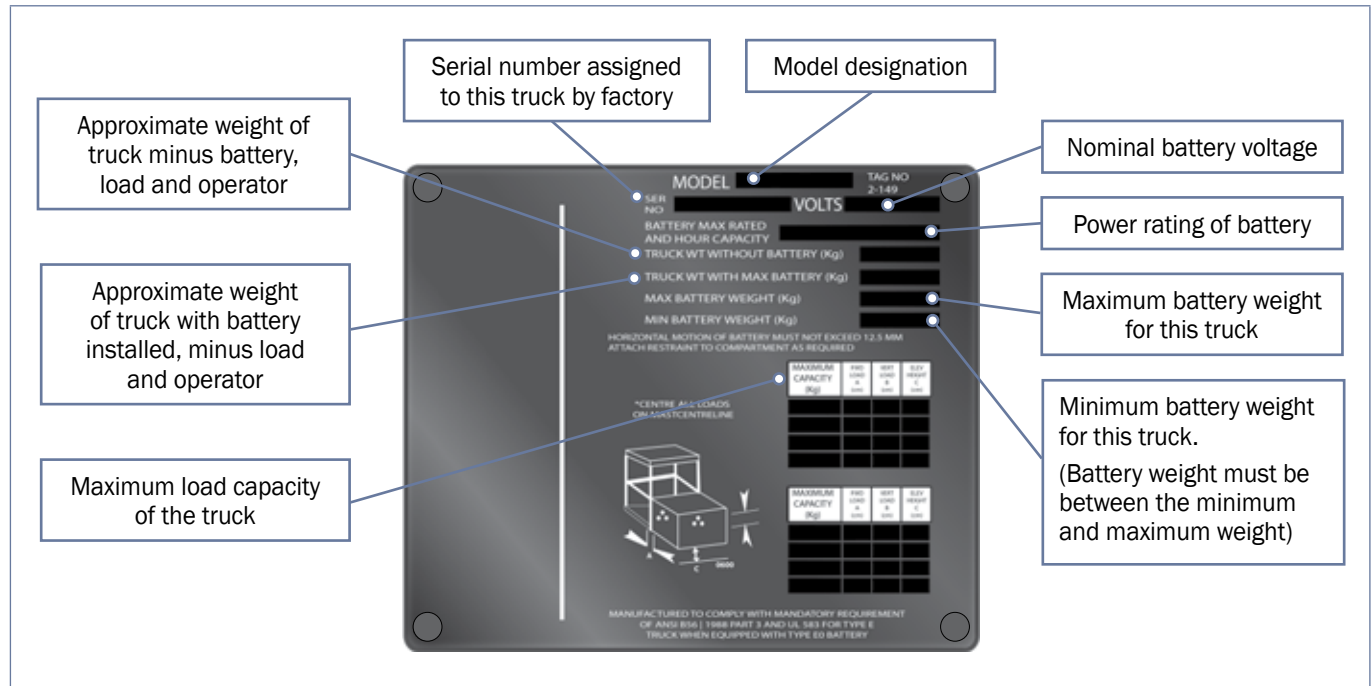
Serial number assigned to this truck by factory

Model designation

Approximate weight of truck minus battery, load and operator

Nominal battery voltage

MODEL

TAG NO 2-149

SER NO

VOLTS

BATTERY MAX RATED AND HOUR CAPACITY

Power rating of battery

TRUCK WT WITHOUT BATTERY (Kg)

TRUCK WT WITH MAX BATTERY (Kg)

Approximate weight of truck with battery installed, minus load and operator

MAX BATTERY WEIGHT (Kg)

MIN BATTERY WEIGHT (Kg)

Maximum battery weight for this truck

HORIZONTAL MOTION OF BATTERY MUST NOT EXCEED 12.5 MM
ATTACH RESTRAINT TO COMPARTMENT AS REQUIRED

| MAXIMUM CAPACITY (Kg) | FWD LOAD A | VERT LOAD B | ELEV HEIGHT C |
|---|---|---|---|
| | | | |
| | | | |
| | | | |
| | | | |

*CENTRE ALL LOADS ON MASTCENTRELINE

Minimum battery weight for this truck.
(Battery weight must be between the minimum and maximum weight)

Maximum load capacity of the truck

| MAXIMUM CAPACITY (Kg) | FWD LOAD A | VERT LOAD B | ELEV HEIGHT C |
|---|---|---|---|
| | | | |
| | | | |
| | | | |
| | | | |

A

C

0600

MANUFACTURED TO COMPLY WITH MANDATORY REQUIREMENT OF ANSI B56 | 1988 PART 3 AND UL 583 FOR TYPE E TRUCK WHEN EQUIPPED WITH TYPE E0 BATTERY